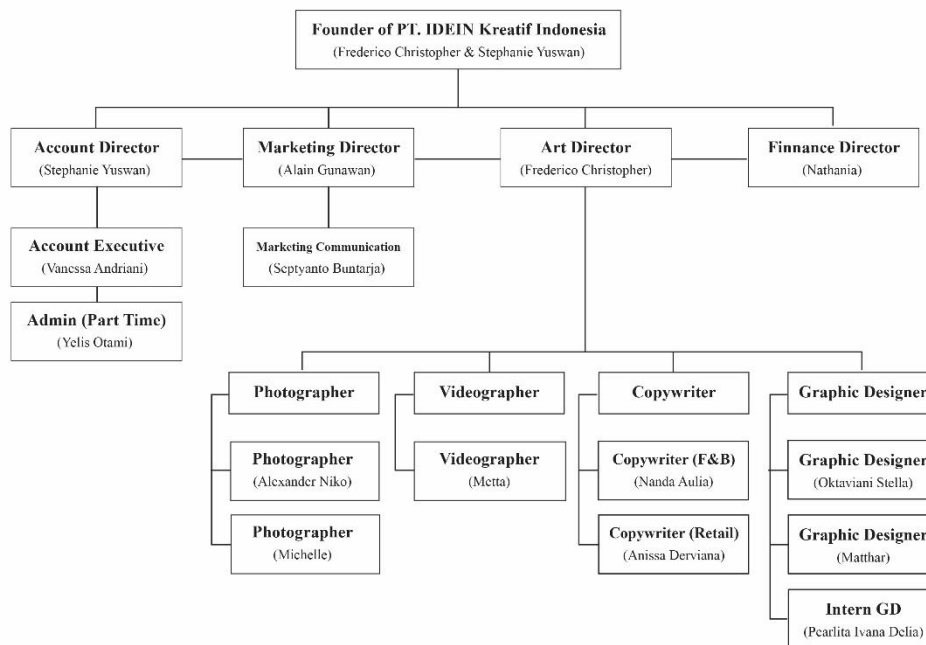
Founder of PT. IDEIN Kreatif Indonesia
(Frederico Christopher & Stephanie Yuswan)

Account Director
(Stephanie Yuswan)

Marketing Director
(Alain Gunawan)

Art Director
(Frederico Christopher)

Finnance Director
(Nathania)

Account Executive
(Vanessa Andriani)

Marketing Communication
(Septyanto Buntarja)

Admin (Part Time)
(Yelis Otami)

Photographer

Videographer

Copywriter

Graphic Designer

Photographer
(Alexander Niko)

Videographer
(Metta)

Copywriter (F&B)
(Nanda Aulia)

Graphic Designer
(Oktaviani Stella)

Photographer
(Michelle)

Copywriter (Retail)
(Anissa Derviana)

Graphic Designer
(Matthar)

Intern GD
(Pearlita Ivana Delia)